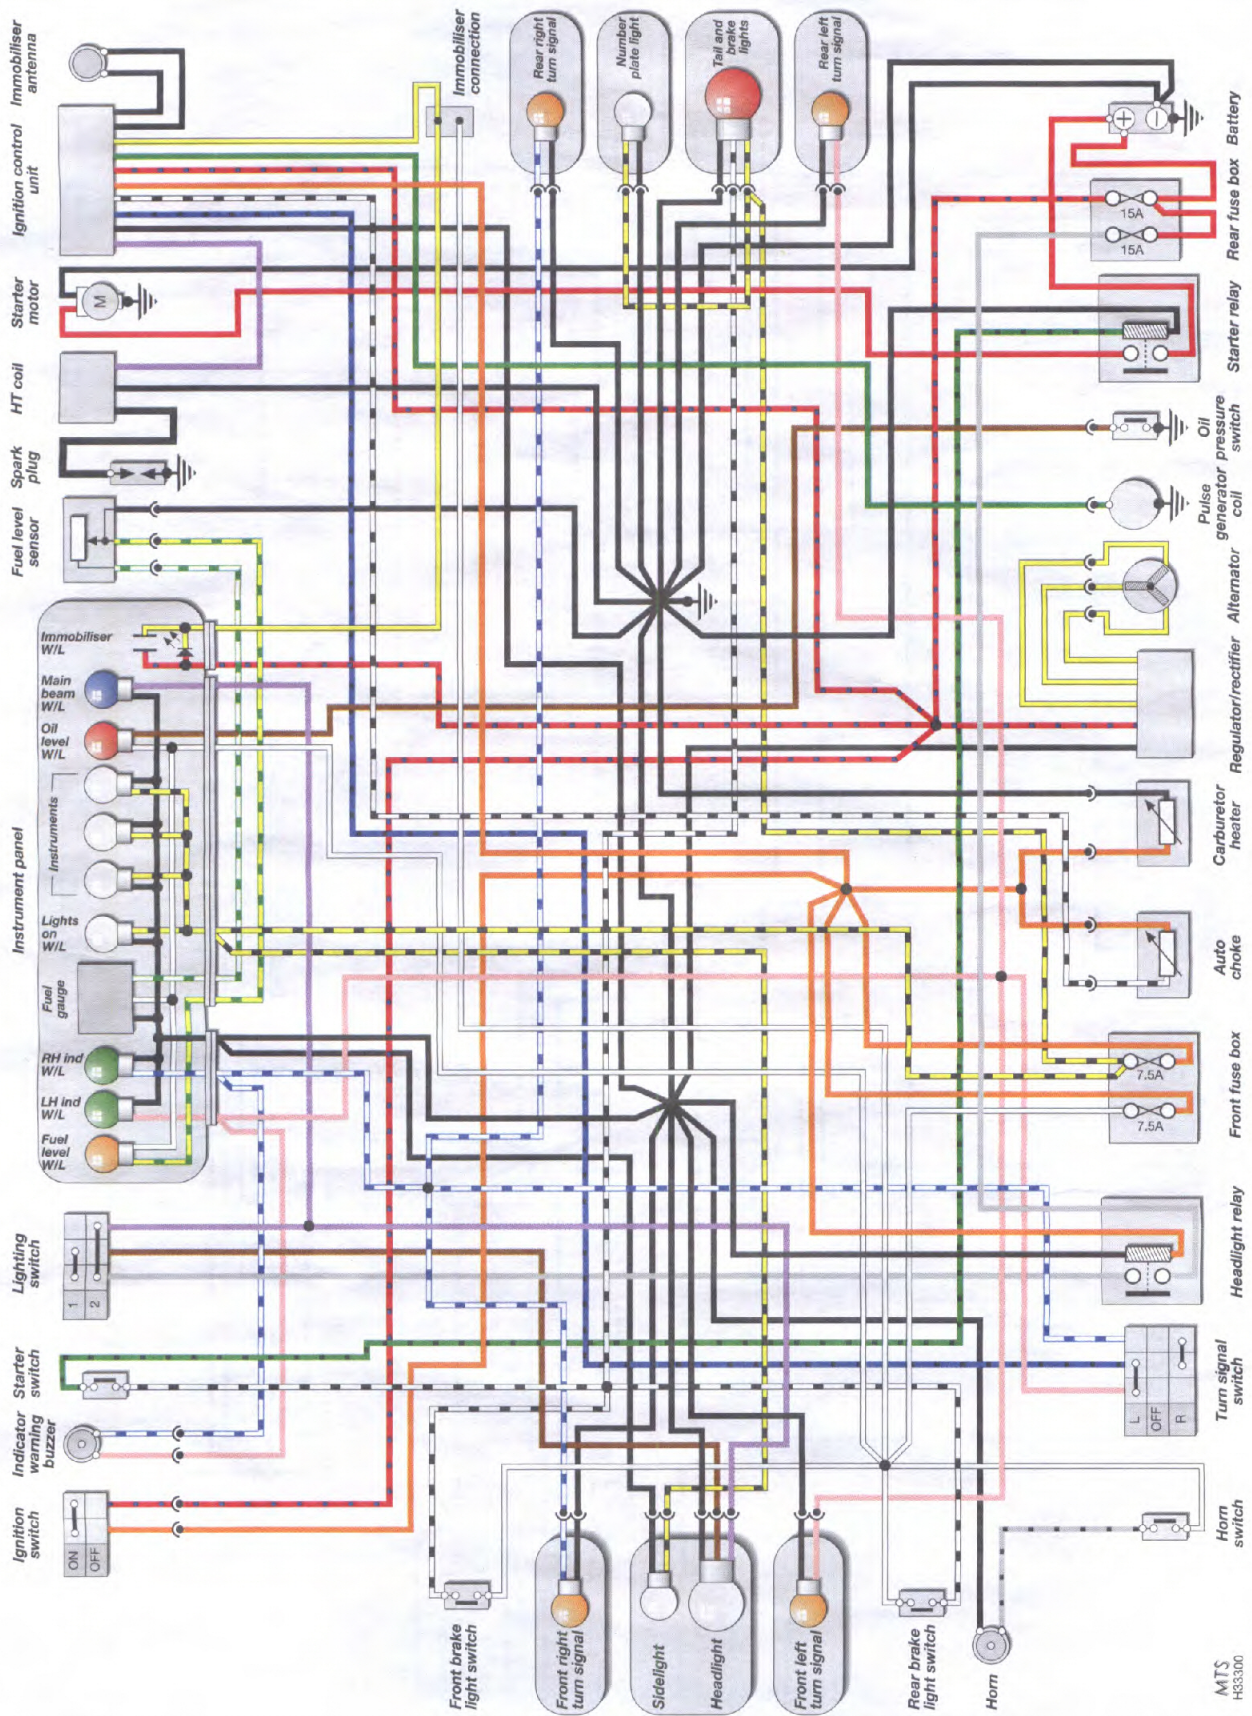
Immobiliser antenna

Ignition control unit

Starter motor

HT coil

Spark plug

Fuel level sensor

Instrument panel

Immobiliser W/L

Main beam W/L

Oil level W/L

Instruments

Lights on W/L

Fuel gauge

RH ind W/L

LH ind W/L

Fuel level W/L

Lighting switch

1 2

Starter switch

Indicator warning buzzer

Ignition switch

ON OFF

Immobiliser connection

Rear right turn signal

Number plate light

Tail and brake lights

Rear left turn signal

Battery

15A

15A

Rear fuse box

Starter relay

Oil pressure switch

Pulse generator coil

Alternator

Regulator/rectifier

Carburetor heater

Auto choke

7.5A

7.5A

Front fuse box

Headlight relay

L OFF R

Turn signal switch

Horn switch

Front brake light switch

Front right turn signal

Sidelight

Headlight

Front left turn signal

Rear brake light switch

Horn

MTS H33300